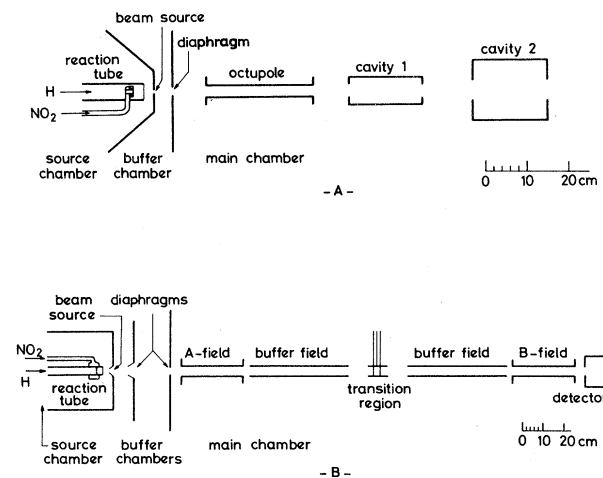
beam source
diaphragm
reaction tube
H
$NO_2$
octupole
cavity 1
cavity 2
source chamber
buffer chamber
main chamber
0 10 20 cm
- A -

beam source
diaphragms
$NO_2$
H
reaction tube
A-field
buffer field
transition region
buffer field
B-field
detector
source chamber
buffer chambers
main chamber
0 10 20 cm
- B -